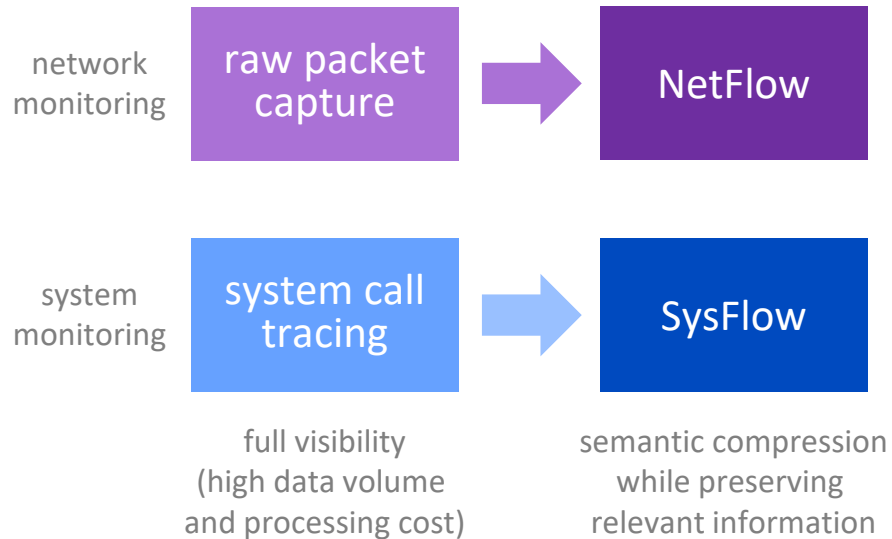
network monitoring

raw packet capture

NetFlow

system monitoring

system call tracing

SysFlow

full visibility (high data volume and processing cost)

semantic compression while preserving relevant information